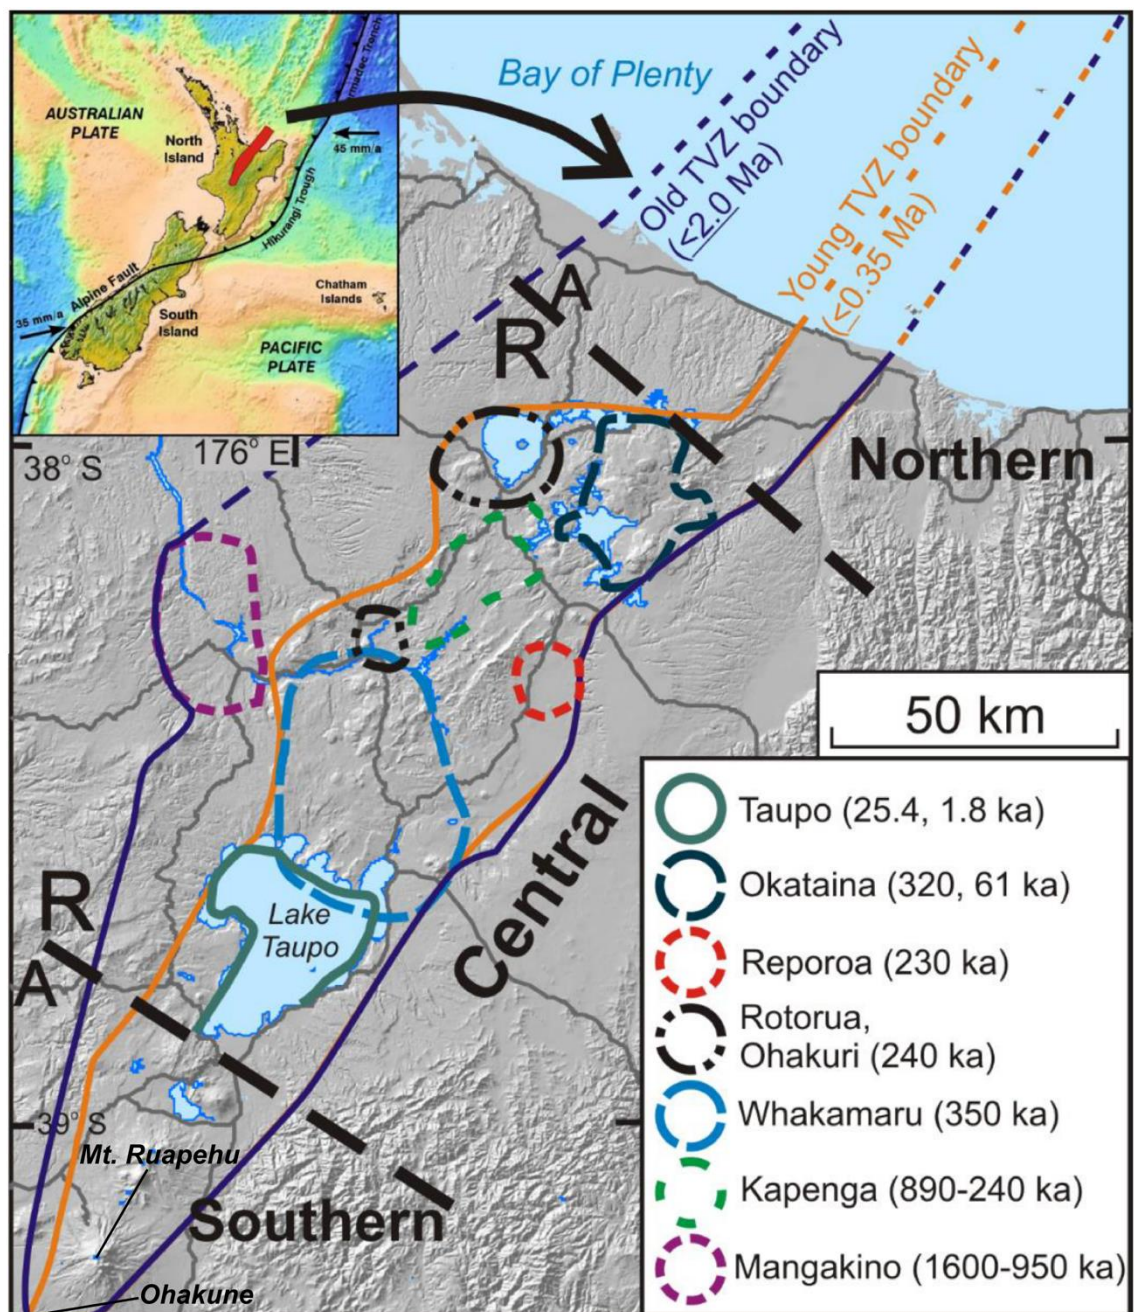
AUSTRALIAN PLATE

North Island

45 mm/a

Kermadec Trench

Hikurangi Trough

Alpine Fault

35 mm/a

South Island

Chatham Islands

PACIFIC PLATE

Bay of Plenty

Old TVZ boundary ($\underline{<}2.0$ Ma)

Young TVZ boundary ($\underline{<}0.35$ Ma)

R

A

38° S

176° E

Northern

50 km

Taupo (25.4, 1.8 ka)

Okataina (320, 61 ka)

Reporoa (230 ka)

Rotorua, Ohakuri (240 ka)

Whakamaru (350 ka)

Kapenga (890-240 ka)

Mangakino (1600-950 ka)

Central

Lake Taupo

R

A

39° S

Mt. Ruapehu

Southern

Ohakune